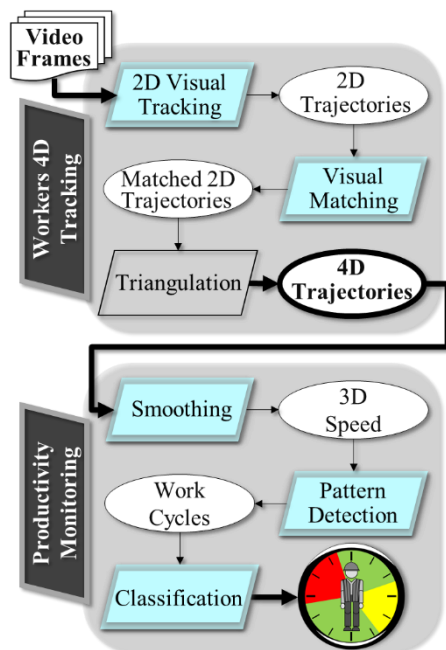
Video Frames

Workers 4D Tracking

2D Visual Tracking

2D Trajectories

Visual Matching

Matched 2D Trajectories

Triangulation

4D Trajectories

Productivity Monitoring

Smoothing

3D Speed

Pattern Detection

Work Cycles

Classification